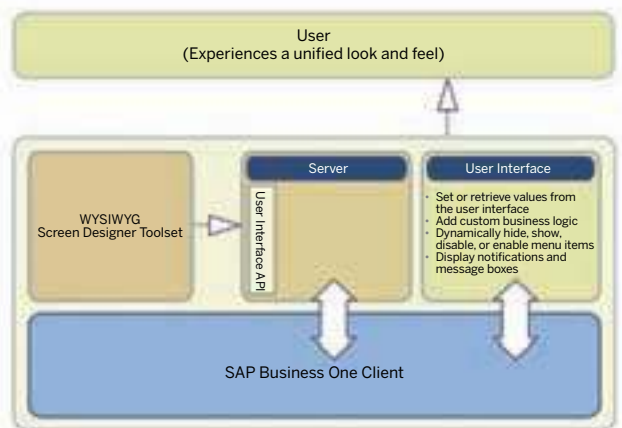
User
(Experiences a unified look and feel)

WYSIWYG
Screen Designer Toolset

Server

User Interface API

User Interface

- Set or retrieve values from the user interface
- Add custom business logic
- Dynamically hide, show, disable, or enable menu items
- Display notifications and message boxes

SAP Business One Client